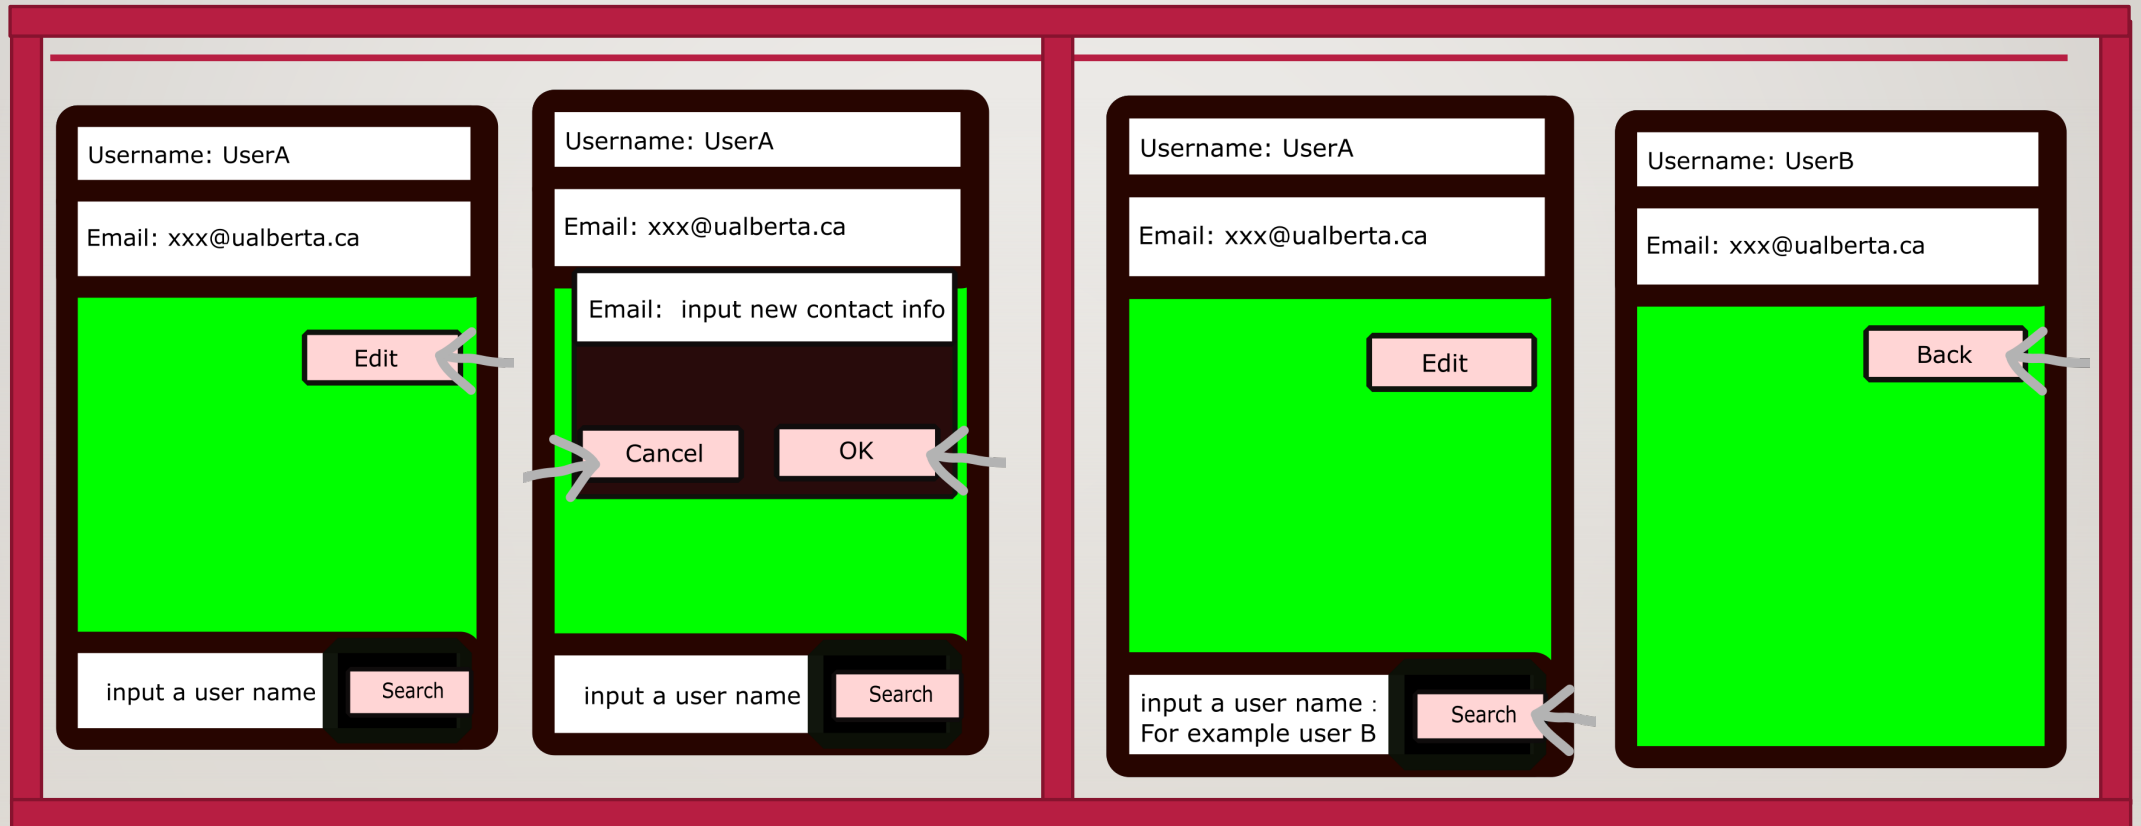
Username: UserA

Email: xxx@ualberta.ca

Edit

input a user name

Search

Username: UserA

Email: xxx@ualberta.ca

Email: input new contact info

Cancel

OK

input a user name

Search

Username: UserA

Email: xxx@ualberta.ca

Edit

input a user name :
For example user B

Search

Username: UserB

Email: xxx@ualberta.ca

Back